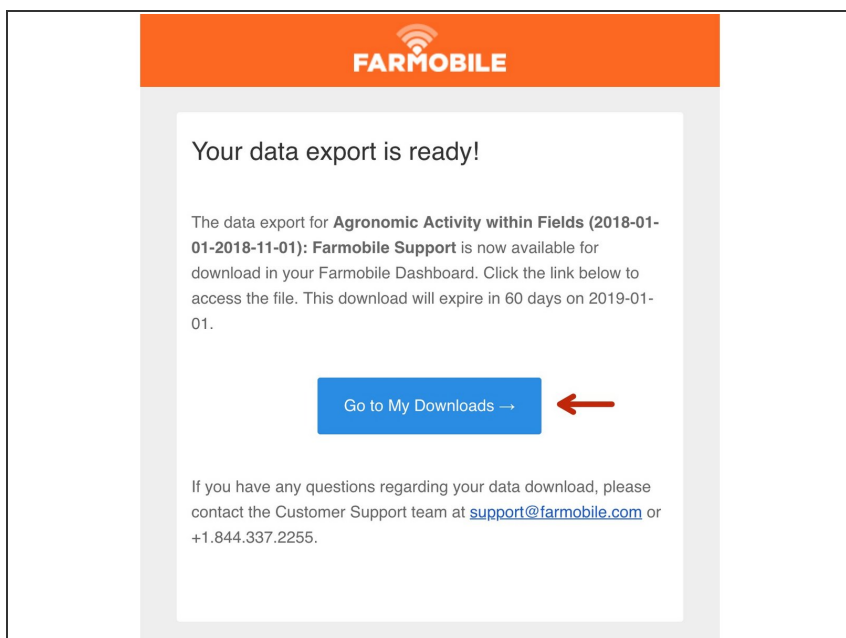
FARMOBILE

Your data export is ready!

The data export for **Agronomic Activity within Fields (2018-01-01-2018-11-01): Farmobile Support** is now available for download in your Farmobile Dashboard. Click the link below to access the file. This download will expire in 60 days on 2019-01-01.

Go to My Downloads →

If you have any questions regarding your data download, please contact the Customer Support team at support@farmobile.com or +1.844.337.2255.